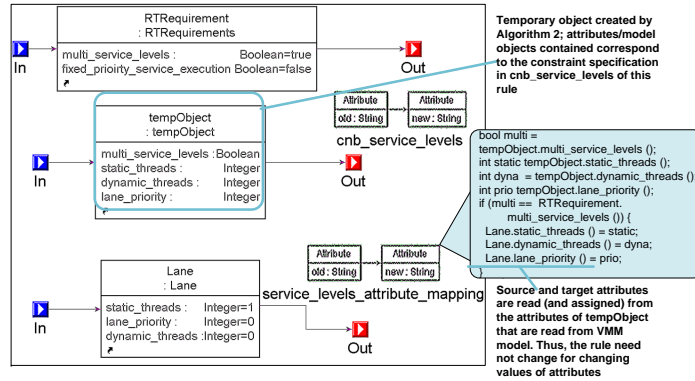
RTRequirement
: RTRequirements

multi_service_levels : Boolean=true
fixed_prioirty_service_execution Boolean=false

In

Out

Temporary object created by Algorithm 2; attributes/model objects contained correspond to the constraint specification in cnb_service_levels of this rule

tempObject
: tempObject

multi_service_levels : Boolean
static_threads : Integer
dynamic_threads : Integer
lane_priority : Integer

In

Attribute
old : String

Attribute
new : String

cnb_service_levels

Out

bool multi = tempObject.multi_service_levels ();
int static tempObject.static_threads ();
int dyna = tempObject.dynamic_threads ()
int prio tempObject.lane_priority ();
if (multi == RTRequirement.
multi_service_levels ()) {
Lane.static_threads () = static;
Lane.dynamic_threads () = dyna;
Lane.lane_priority () = prio;
}

Attribute
old : String

Attribute
new : String

service_levels_attribute_mapping

Lane
: Lane

static_threads : Integer=1
lane_priority : Integer=0
dynamic_threads : Integer=0

In

Out

Source and target attributes are read (and assigned) from the attributes of tempObject that are read from VMM model. Thus, the rule need not change for changing values of attributes